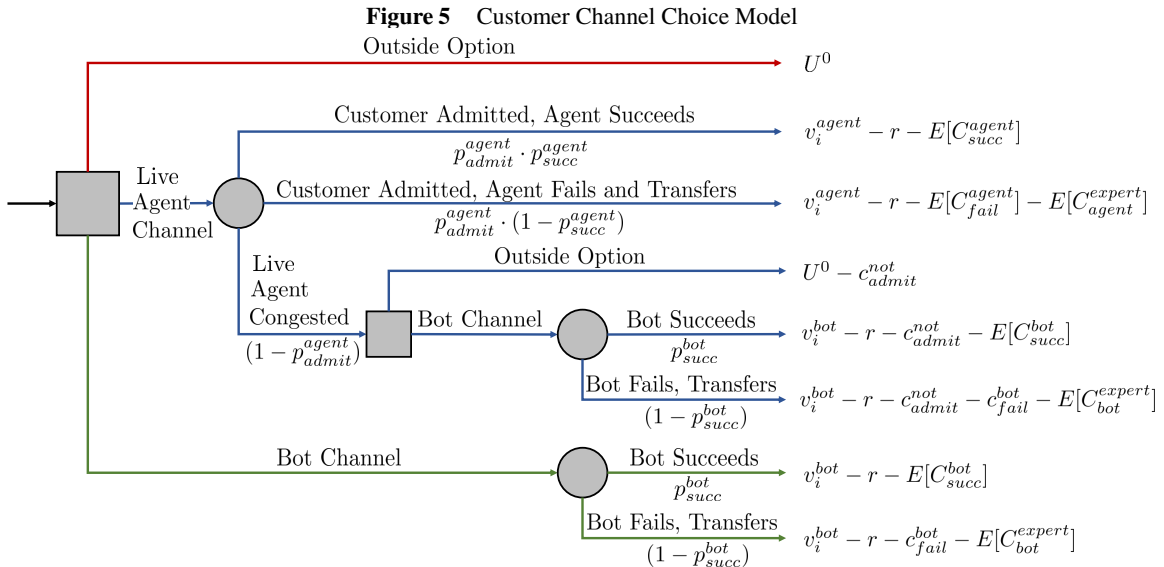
**Figure 5** Customer Channel Choice Model

Outside Option

$U^0$

Live Agent Channel

Customer Admitted, Agent Succeeds

$p_{admit}^{agent} \cdot p_{succ}^{agent}$

$v_i^{agent} - r - E[C_{succ}^{agent}]$

Customer Admitted, Agent Fails and Transfers

$p_{admit}^{agent} \cdot (1 - p_{succ}^{agent})$

$v_i^{agent} - r - E[C_{fail}^{agent}] - E[C_{agent}^{expert}]$

Live Agent Congested

$(1 - p_{admit}^{agent})$

Outside Option

$U^0 - c_{admit}^{not}$

Bot Channel

Bot Succeeds

$p_{succ}^{bot}$

$v_i^{bot} - r - c_{admit}^{not} - E[C_{succ}^{bot}]$

Bot Fails, Transfers

$(1 - p_{succ}^{bot})$

$v_i^{bot} - r - c_{admit}^{not} - c_{fail}^{bot} - E[C_{bot}^{expert}]$

Bot Channel

Bot Succeeds

$p_{succ}^{bot}$

$v_i^{bot} - r - E[C_{succ}^{bot}]$

Bot Fails, Transfers

$(1 - p_{succ}^{bot})$

$v_i^{bot} - r - c_{fail}^{bot} - E[C_{bot}^{expert}]$